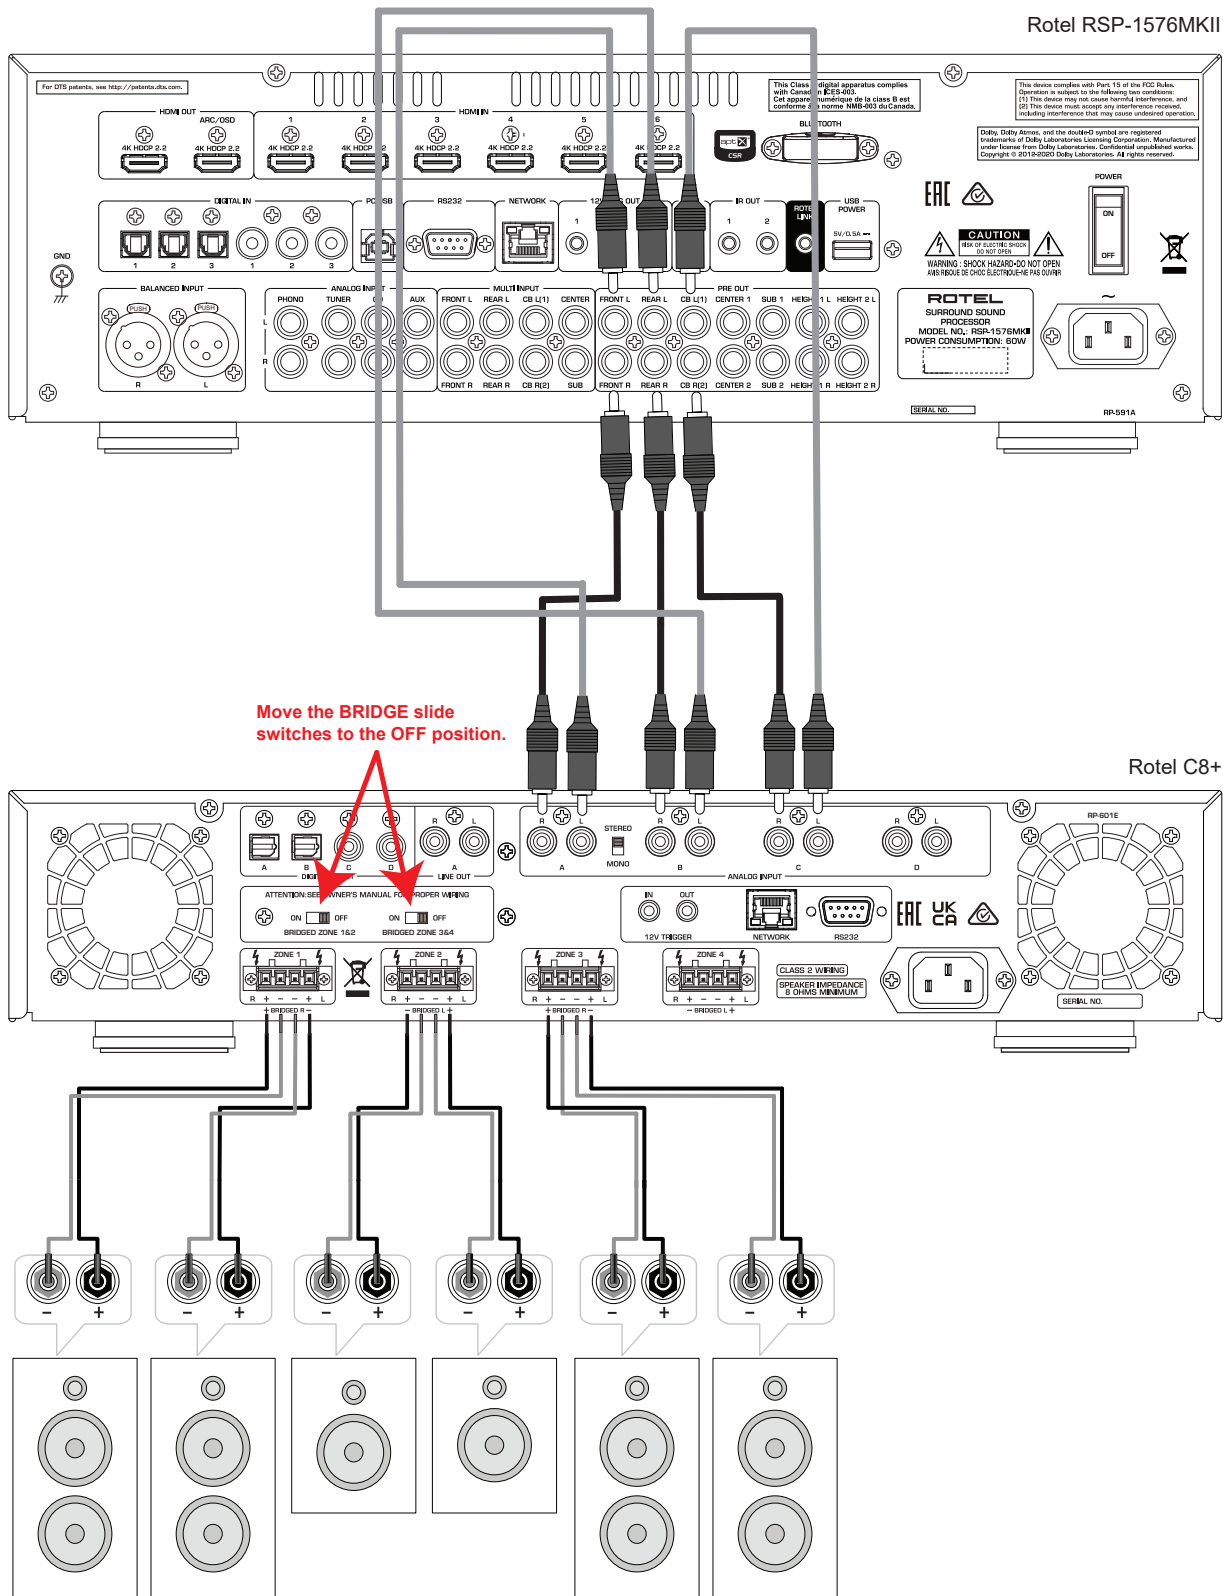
Rotel RSP-1576MKII

For DTS patents, see http://patents.dts.com.

HDMI OUT
ARC/OSD
4K HDCP 2.2
4K HDCP 2.2

HDMI IN
1
4K HDCP 2.2
2
4K HDCP 2.2
3
4K HDCP 2.2
4
4K HDCP 2.2
5
4K HDCP 2.2
6
4K HDCP 2.2

This Class B digital apparatus complies with Canadian ICES-003. Cet appareil numérique de la classe B est conforme à la norme NMB-003 du Canada.

BLUETOOTH
CSR

This device complies with Part 15 of the FCC Rules. Operation is subject to the following two conditions: (1) This device may not cause harmful interference, and (2) This device must accept any interference received, including interference that may cause undesired operation.

Dolby, Dolby Atmos, and the double-D symbol are registered trademarks of Dolby Laboratories Licensing Corporation. Manufactured under license from Dolby Laboratories. Confidential unpublished works. Copyright © 2012-2020 Dolby Laboratories. All rights reserved.

POWER
ON
OFF

DIGITAL IN
1 2 3 1 2 3
PC-USB
RS232
NETWORK
12V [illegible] OUT
1
IR OUT
1 2
ROTEL LINK
USB POWER
5V/0.5A

CAUTION
RISK OF ELECTRIC SHOCK DO NOT OPEN
WARNING : SHOCK HAZARD-DO NOT OPEN
AVIS: RISQUE DE CHOC ELECTRIQUE-NE PAS OUVRIR

GND

BALANCED INPUT
PUSH
PUSH
R
L

ANALOG INPUT
PHONO
TUNER
CD
AUX
L
R

MULTI INPUT
FRONT L
REAR L
CB L(1)
CENTER
FRONT R
REAR R
CB R(2)
SUB

PRE OUT
FRONT L
REAR L
CB L(1)
CENTER 1
SUB 1
HEIGHT 1 L
HEIGHT 2 L
FRONT R
REAR R
CB R(2)
CENTER 2
SUB 2
HEIGHT 1 R
HEIGHT 2 R

ROTEL
SURROUND SOUND PROCESSOR
MODEL NO.: RSP-1576MKII
POWER CONSUMPTION: 60W

SERIAL NO.
RP-591A

Move the BRIDGE slide switches to the OFF position.

Rotel C8+

A
B
C
D
DIGITAL
R
L
A
LINE OUT
R
L
A
STEREO
MONO
R
L
B
R
L
C
ANALOG INPUT
R
L
D
RP-601E

ATTENTION:SEE OWNER'S MANUAL FOR PROPER WIRING
ON OFF
BRIDGED ZONE 1&2
ON OFF
BRIDGED ZONE 3&4

IN OUT
12V TRIGGER
NETWORK
RS232

ZONE 1
R + − − + L
+ BRIDGED R −
ZONE 2
R + − − + L
− BRIDGED L +
ZONE 3
R + − − + L
+ BRIDGED R −
ZONE 4
R + − − + L
− BRIDGED L +

CLASS 2 WIRING
SPEAKER IMPEDANCE 8 OHMS MINIMUM
SERIAL NO.

− +
− +
− +
− +
− +
− +